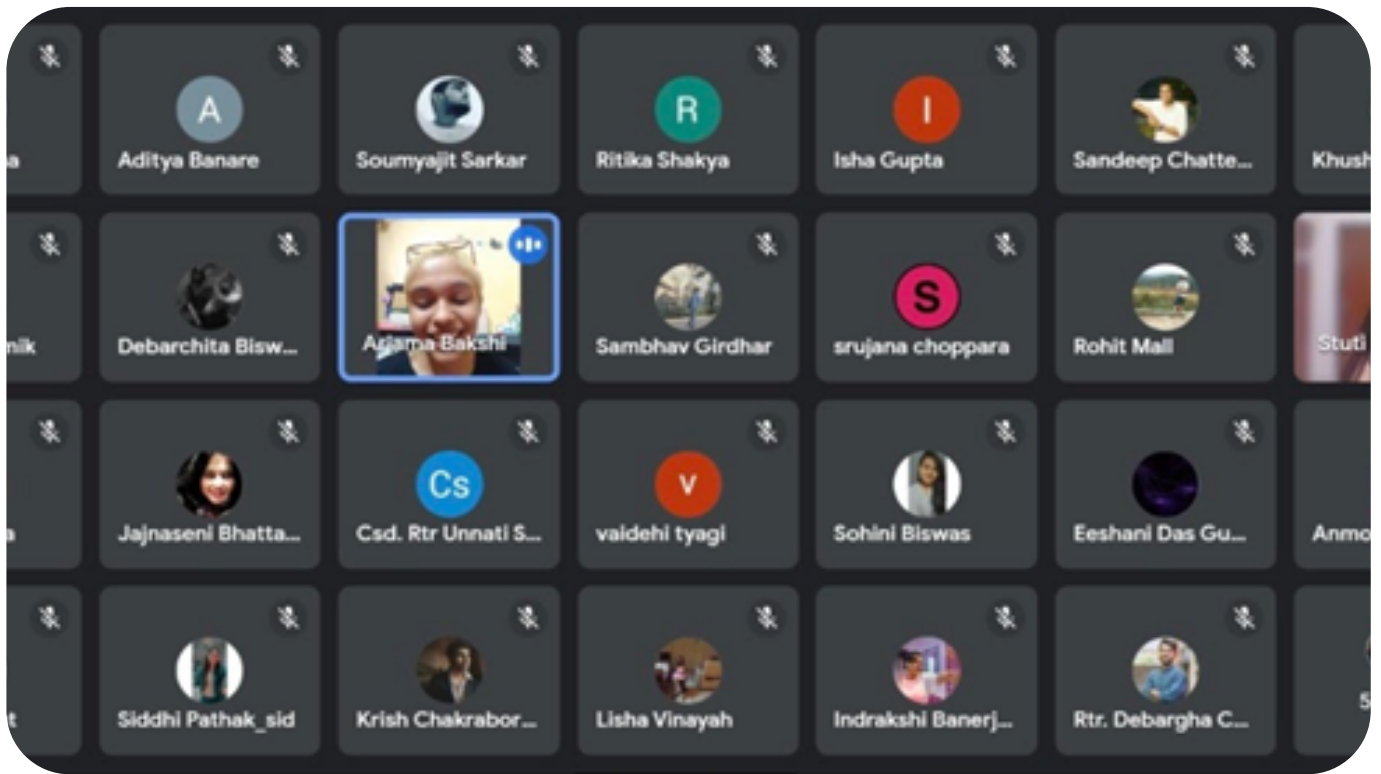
a

Aditya Banare

Soumyajit Sarkar

Ritika Shakya

Isha Gupta

Sandeep Chatte...

Khush

nik

Debarchita Bisw...

Arjama Bakshi

Sambhav Girdhar

srujana choppara

Rohit Mall

Stuti

a

Jajnaseni Bhatta...

Csd. Rtr Unnati S...

vaidehi tyagi

Sohini Biswas

Eeshani Das Gu...

Anmo

t

Siddhi Pathak_sid

Krish Chakrabor...

Lisha Vinayah

Indrakshi Banerj...

Rtr. Debargha C...

S